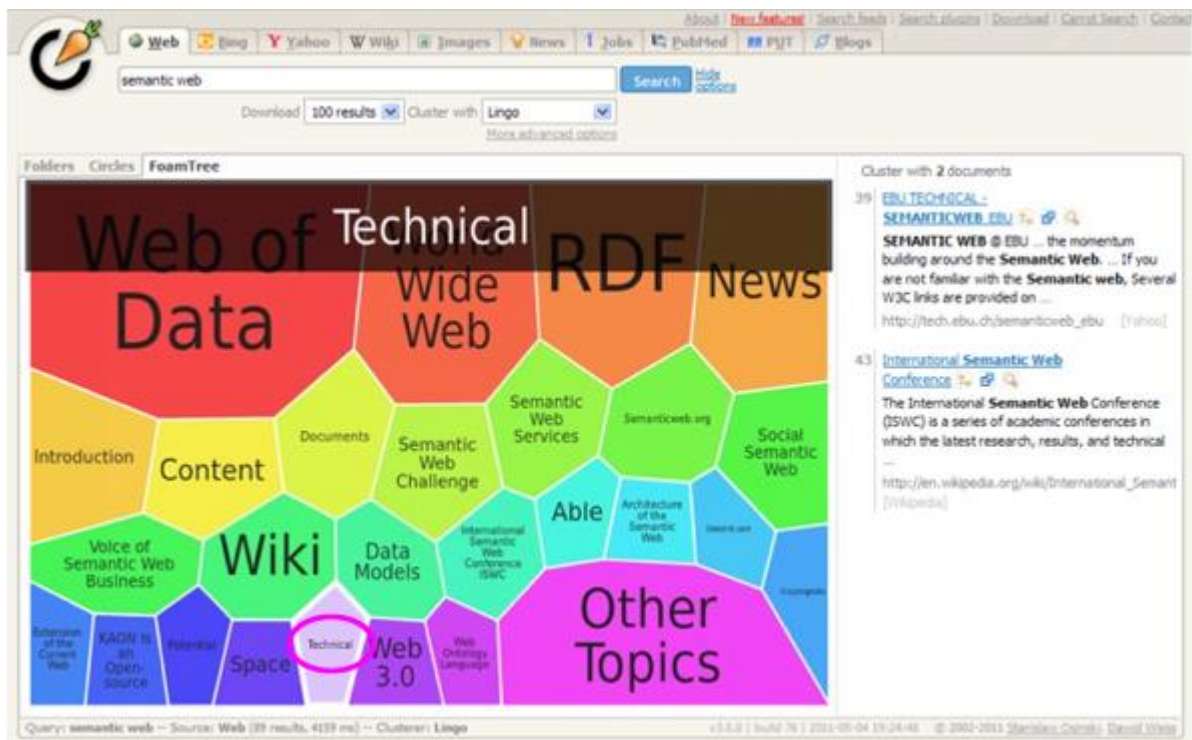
About | New features! | Search feeds | Search plugins | Download | Carrot Search | Contact

Web | Bing | Yahoo | Wiki | Images | News | Jobs | PubMed | PUT | Blogs

semantic web

Search

Hide options

Download 100 results Cluster with Lingo

More advanced options

Folders Circles FoamTree

Technical

Web of Data

World Wide Web

RDF

News

Introduction

Content

Documents

Semantic Web Challenge

Semantic Web Services

Semanticweb.org

Social Semantic Web

Voice of Semantic Web Business

Wiki

Data Models

International Semantic Web Conference ISWC

Able

Architecture of the Semantic Web

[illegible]

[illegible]

Extension of the Current Web

KAON N an Open-source

Potential

Space

Technical

Web 3.0

Web Ontology Language

Other Topics

Cluster with 2 documents

39 EBU TECHNICAL - SEMANTICWEB EBU

SEMANTIC WEB @ EBU ... the momentum building around the Semantic Web. ... If you are not familiar with the Semantic web, Several W3C links are provided on ...

http://tech.ebu.ch/semanticweb_ebu [Yahoo]

43 International Semantic Web Conference

The International Semantic Web Conference (ISWC) is a series of academic conferences in which the latest research, results, and technical ...

http://en.wikipedia.org/wiki/International_Semant [Wikipedia]

Query: semantic web -- Source: Web (89 results, 4159 ms) -- Clusterer: Lingo

v3.5.0 | build 76 | 2011-05-04 19:24:46 © 2002-2011 Stanisław Osiński, Dawid Weiss